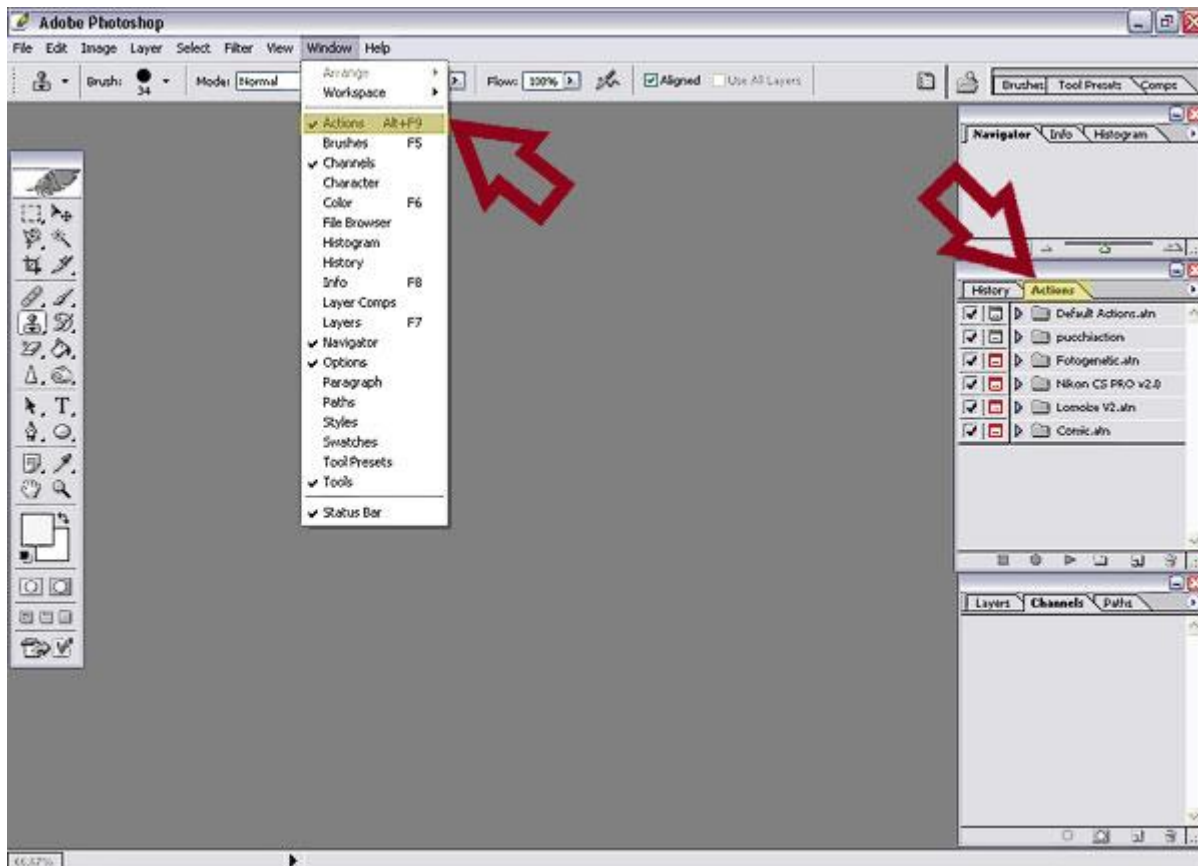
Adobe Photoshop

File Edit Image Layer Select Filter View Window Help

Brush: 34 Mode: Normal Flow: 100% Aligned Use All Layers

Brushes Tool Presets Comps

Arrange
Workspace
Actions Alt+F9
Brushes F5
Channels
Character
Color F6
File Browser
Histogram
History
Info F8
Layer Comps
Layers F7
Navigator
Options
Paragraph
Paths
Styles
Swatches
Tool Presets
Tools
Status Bar

Navigator Info Histogram

History Actions

Default Actions.atn
pucchiaction
Fotogenetic.atn
Nikon CS PRO v2.0
Lomolize V2.atn
Comic.atn

Layers Channels Paths

66.67%